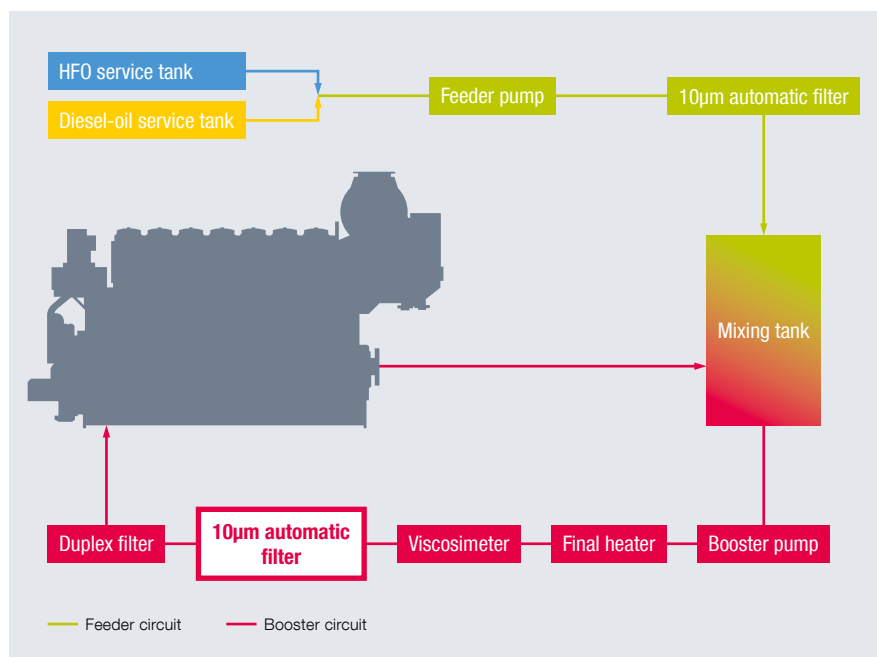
HFO service tank

Diesel-oil service tank

Feeder pump

10µm automatic filter

Mixing tank

Duplex filter

10µm automatic filter

Viscosimeter

Final heater

Booster pump

Feeder circuit

Booster circuit